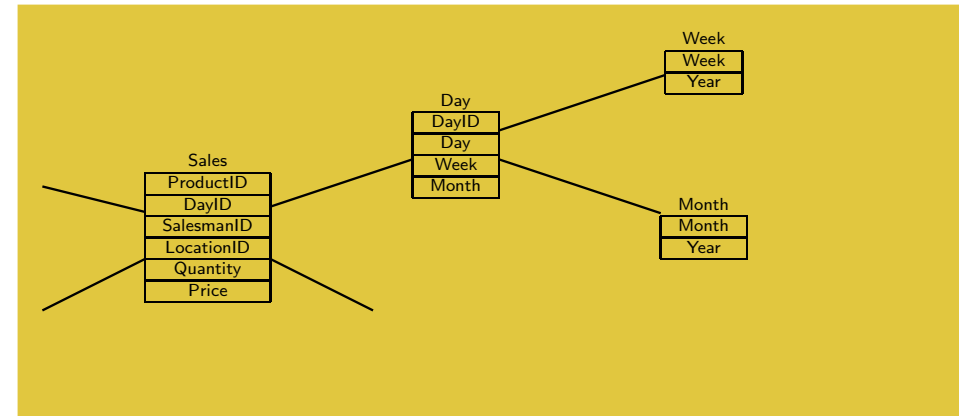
Week

| Week |
|---|
| Year |

Day

| DayID |
|---|
| Day |
| Week |
| Month |

Sales

| ProductID |
|---|
| DayID |
| SalesmanID |
| LocationID |
| Quantity |
| Price |

Month

| Month |
|---|
| Year |